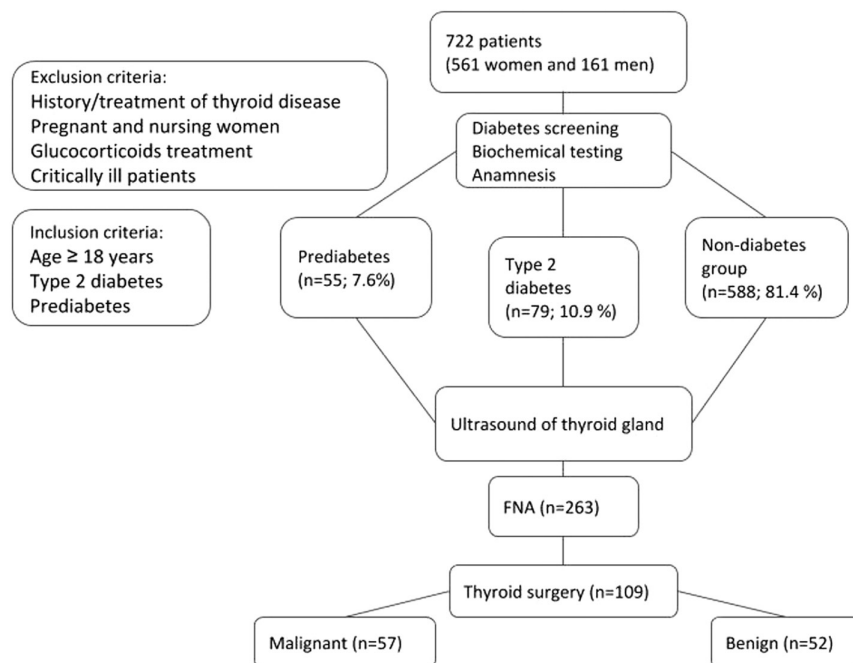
722 patients
(561 women and 161 men)

Exclusion criteria:
History/treatment of thyroid disease
Pregnant and nursing women
Glucocorticoids treatment
Critically ill patients

Diabetes screening
Biochemical testing
Anamnesis

Inclusion criteria:
Age ≥ 18 years
Type 2 diabetes
Prediabetes

Prediabetes
(n=55; 7.6%)

Type 2 diabetes
(n=79; 10.9 %)

Non-diabetes group
(n=588; 81.4 %)

Ultrasound of thyroid gland

FNA (n=263)

Thyroid surgery (n=109)

Malignant (n=57)

Benign (n=52)